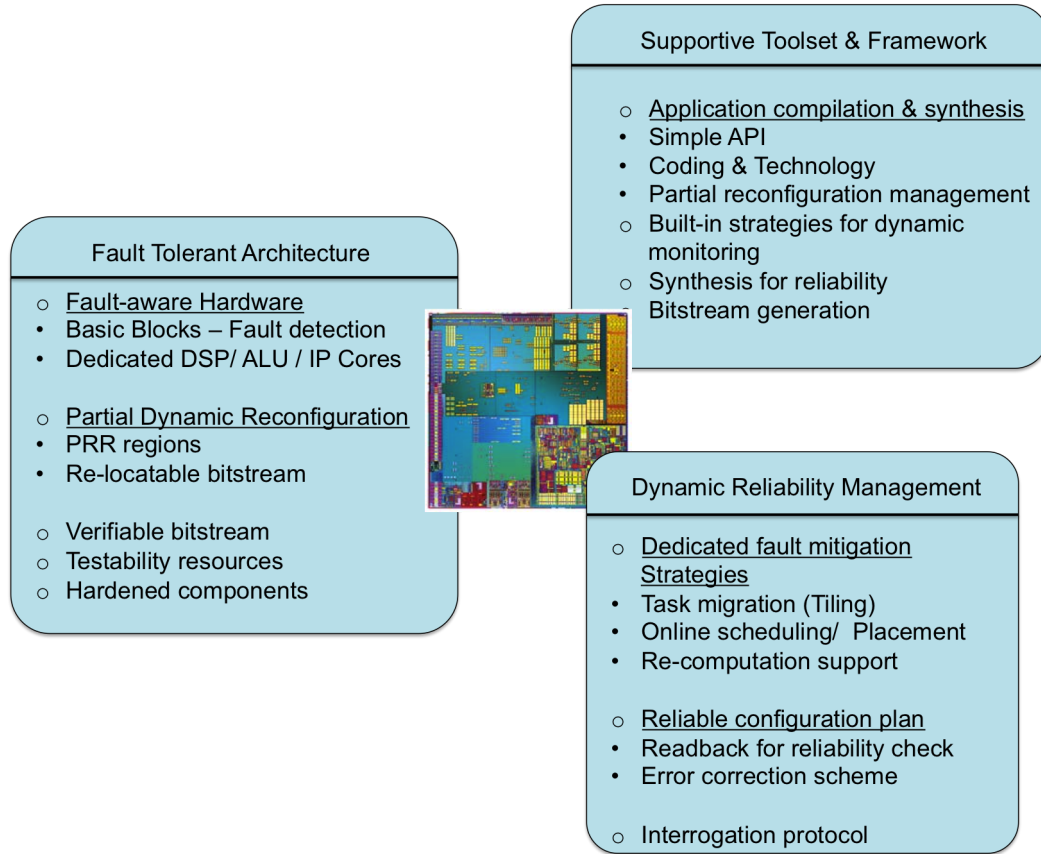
Supportive Toolset & Framework

o Application compilation & synthesis
• Simple API
• Coding & Technology
• Partial reconfiguration management
o Built-in strategies for dynamic monitoring
o Synthesis for reliability
o Bitstream generation

Fault Tolerant Architecture

o Fault-aware Hardware
• Basic Blocks – Fault detection
• Dedicated DSP/ ALU / IP Cores

o Partial Dynamic Reconfiguration
• PRR regions
• Re-locatable bitstream

o Verifiable bitstream
o Testability resources
o Hardened components

Dynamic Reliability Management

o Dedicated fault mitigation Strategies
• Task migration (Tiling)
• Online scheduling/ Placement
• Re-computation support

o Reliable configuration plan
• Readback for reliability check
• Error correction scheme

o Interrogation protocol